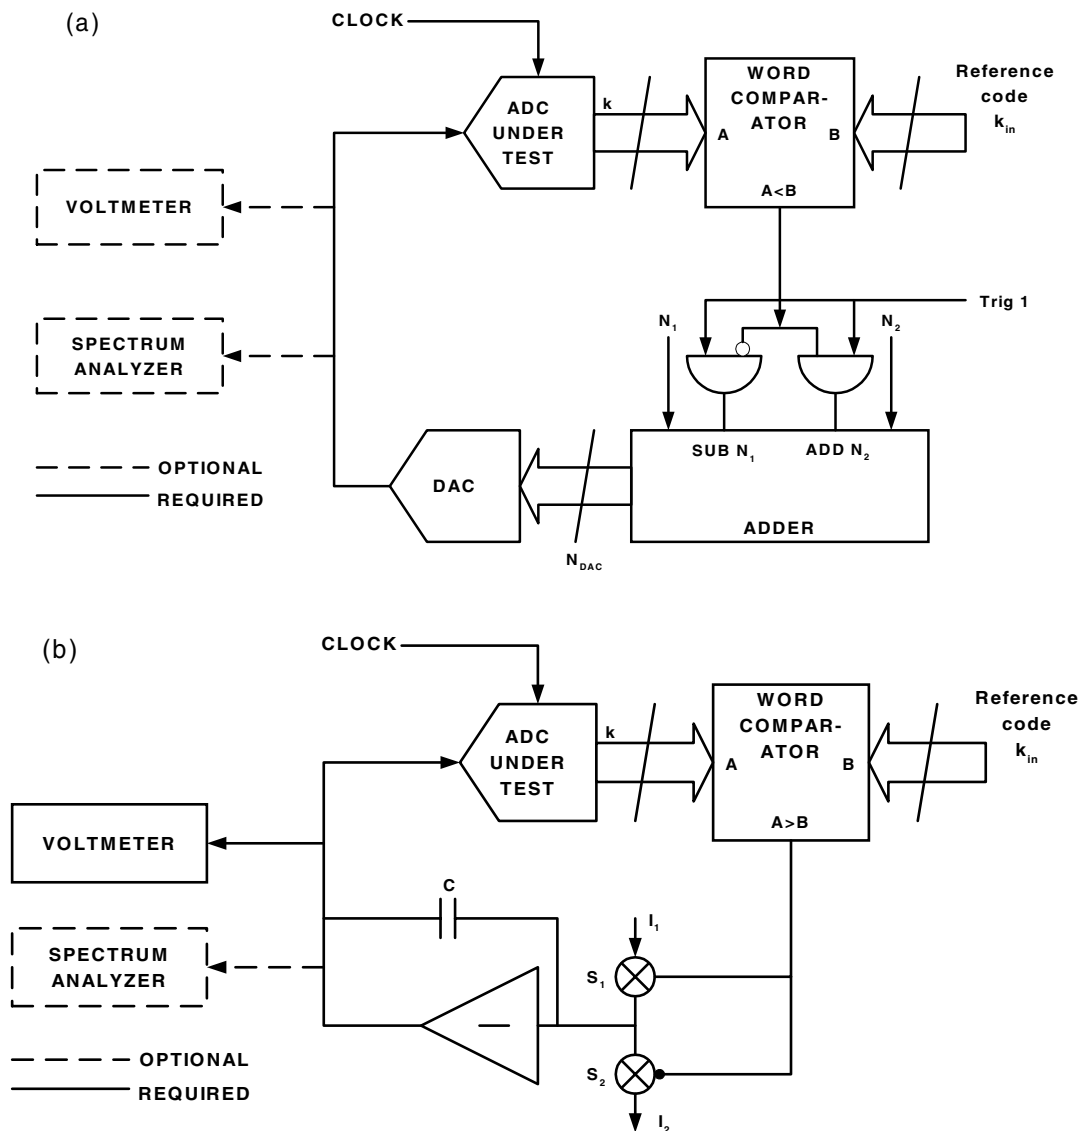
(a)

CLOCK

ADC UNDER TEST

k

WORD COMPARATOR

A

B

A<B

Reference code $k_{in}$

VOLTMETER

SPECTRUM ANALYZER

Trig 1

$N_1$

$N_2$

SUB $N_1$

ADD $N_2$

DAC

ADDER

$N_{DAC}$

OPTIONAL

REQUIRED

(b)

CLOCK

ADC UNDER TEST

k

WORD COMPARATOR

A

B

A>B

Reference code $k_{in}$

VOLTMETER

C

SPECTRUM ANALYZER

$I_1$

$S_1$

$S_2$

$I_2$

OPTIONAL

REQUIRED